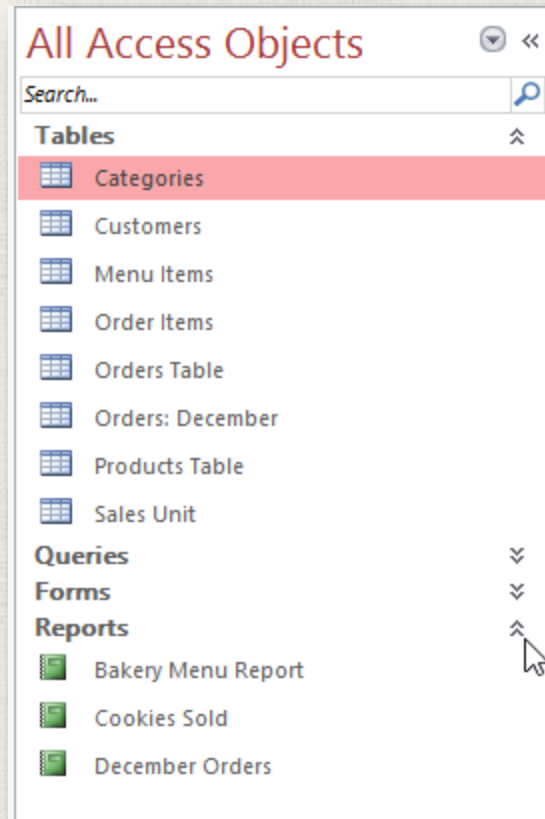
All Access Objects

Search...

Tables

Categories

Customers

Menu Items

Order Items

Orders Table

Orders: December

Products Table

Sales Unit

Queries

Forms

Reports

Bakery Menu Report

Cookies Sold

December Orders